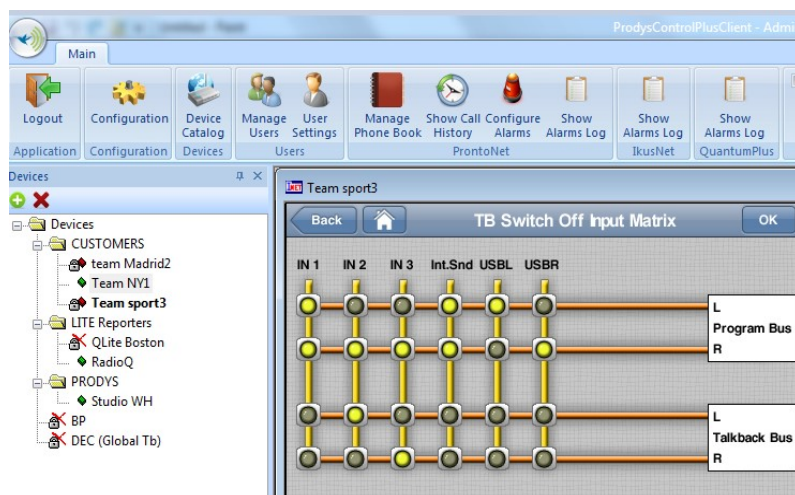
ProdysControlPlusClient - Admi

Main

Logout
Configuration
Device Catalog
Manage Users
User Settings
Manage Phone Book
Show Call History
Configure Alarms
Show Alarms Log
Show Alarms Log
Show Alarms Log

Application
Configuration
Devices
Users
ProntoNet
IkusNet
QuantumPlus

Devices

Devices
CUSTOMERS
team Madrid2
Team NY1
Team sport3
LITE Reporters
QLite Boston
RadioQ
PRODYS
Studio WH
BP
DEC (Global Tb)

Team sport3

Back
TB Switch Off Input Matrix
OK

IN 1
IN 2
IN 3
Int.Snd
USBL
USBR

L
Program Bus
R

L
Talkback Bus
R